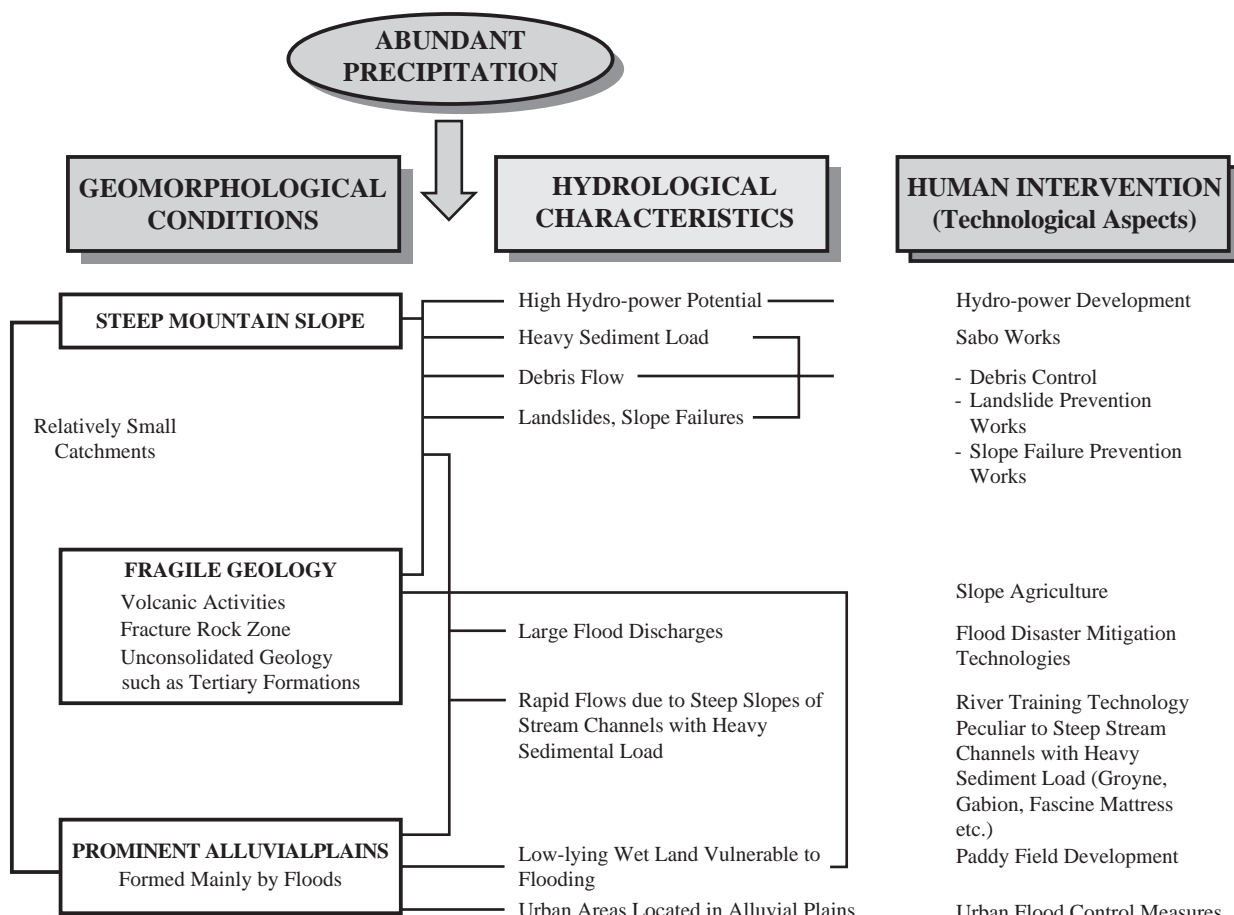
ABUNDANT PRECIPITATION

GEOMORPHOLOGICAL CONDITIONS

HYDROLOGICAL CHARACTERISTICS

HUMAN INTERVENTION (Technological Aspects)

STEEP MOUNTAIN SLOPE

Relatively Small Catchments

FRAGILE GEOLOGY
Volcanic Activities
Fracture Rock Zone
Unconsolidated Geology such as Tertiary Formations

PROMINENT ALLUVIALPLAINS
Formed Mainly by Floods

High Hydro-power Potential

Heavy Sediment Load

Debris Flow

Landslides, Slope Failures

Large Flood Discharges

Rapid Flows due to Steep Slopes of Stream Channels with Heavy Sedimental Load

Low-lying Wet Land Vulnerable to Flooding

Urban Areas Located in Alluvial Plains

Hydro-power Development

Sabo Works

- Debris Control
- Landslide Prevention Works
- Slope Failure Prevention Works

Slope Agriculture

Flood Disaster Mitigation Technologies

River Training Technology Peculiar to Steep Stream Channels with Heavy Sediment Load (Groyne, Gabion, Fascine Mattress etc.)

Paddy Field Development

Urban Flood Control Measures